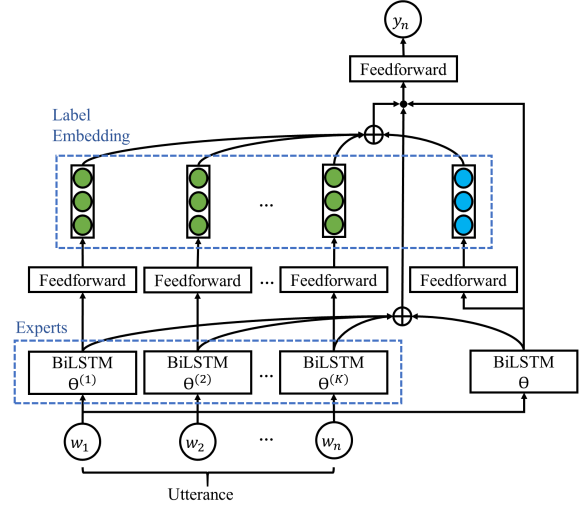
$y_n$

Feedforward

Label Embedding

$\oplus$

...

Feedforward

Feedforward

...

Feedforward

Feedforward

Experts

$\oplus$

BiLSTM $\Theta^{(1)}$

BiLSTM $\Theta^{(2)}$

...

BiLSTM $\Theta^{(K)}$

BiLSTM $\Theta$

$w_1$

$w_2$

...

$w_n$

Utterance